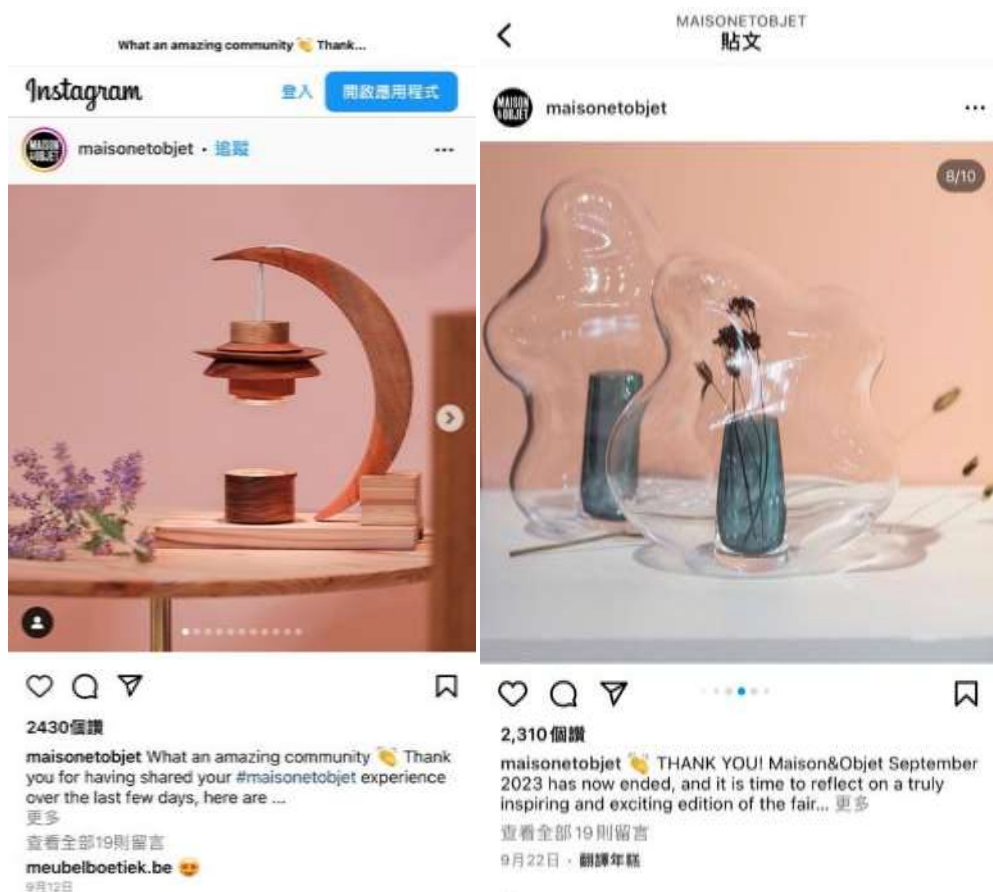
What an amazing community 👏 Thank...

Instagram 登入 開啟應用程式

maisonetobjet · 追蹤 ···

2430個讚

maisonetobjet What an amazing community 👏 Thank you for having shared your #maisonetobjet experience over the last few days, here are ...
更多

查看全部19則留言

meubelboetiek.be 😍
9月12日

MAISONETOBJET
貼文

maisonetobjet ···

8/10

2,310 個讚

maisonetobjet 👏 THANK YOU! Maison&Objet September 2023 has now ended, and it is time to reflect on a truly inspiring and exciting edition of the fair... 更多

查看全部19則留言

9月22日 · 翻譯年糕